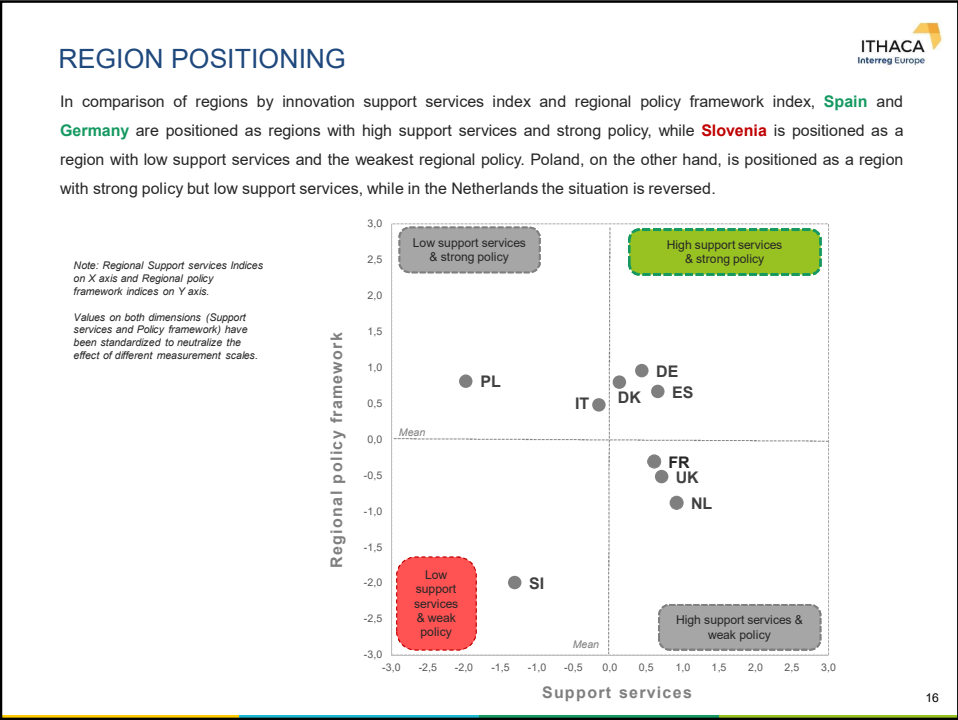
REGION POSITIONING

ITHACA
Interreg Europe

In comparison of regions by innovation support services index and regional policy framework index, Spain and Germany are positioned as regions with high support services and strong policy, while Slovenia is positioned as a region with low support services and the weakest regional policy. Poland, on the other hand, is positioned as a region with strong policy but low support services, while in the Netherlands the situation is reversed.

Note: Regional Support services Indices on X axis and Regional policy framework indices on Y axis.

Values on both dimensions (Support services and Policy framework) have been standardized to neutralize the effect of different measurement scales.

Low support services & strong policy

High support services & strong policy

Low support services & weak policy

High support services & weak policy

Regional policy framework

Support services

Mean

Mean

PL
DE
DK
ES
IT
FR
UK
NL
SI

3,0
2,5
2,0
1,5
1,0
0,5
0,0
-0,5
-1,0
-1,5
-2,0
-2,5
-3,0

-3,0 -2,5 -2,0 -1,5 -1,0 -0,5 0,0 0,5 1,0 1,5 2,0 2,5 3,0

16